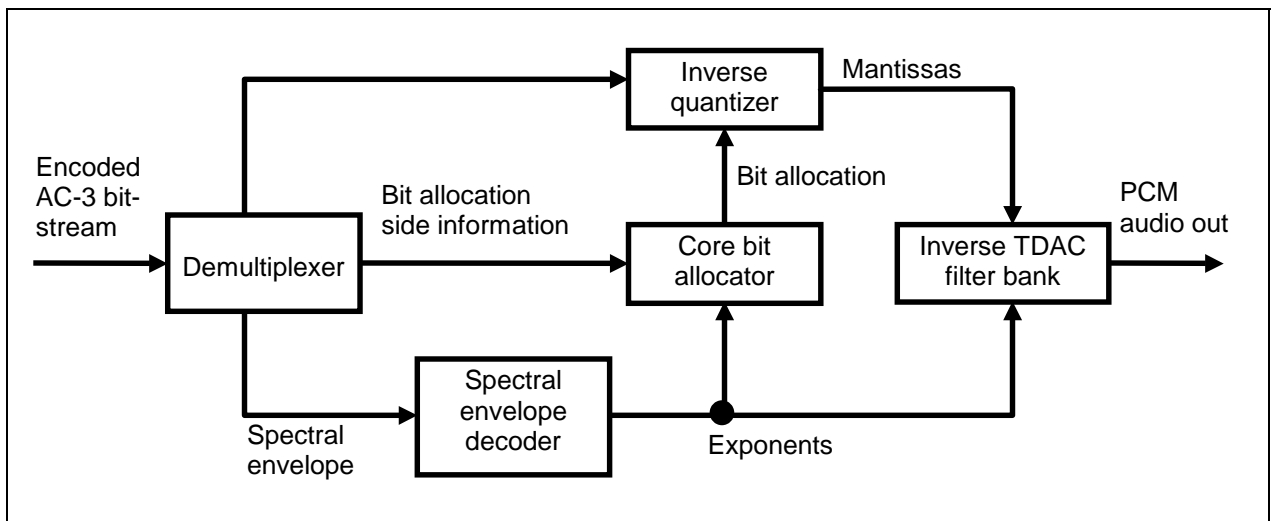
Encoded AC-3 bitstream

Demultiplexer

Inverse quantizer

Mantissas

Bit allocation side information

Bit allocation

Core bit allocator

Inverse TDAC filter bank

PCM audio out

Spectral envelope decoder

Spectral envelope

Exponents